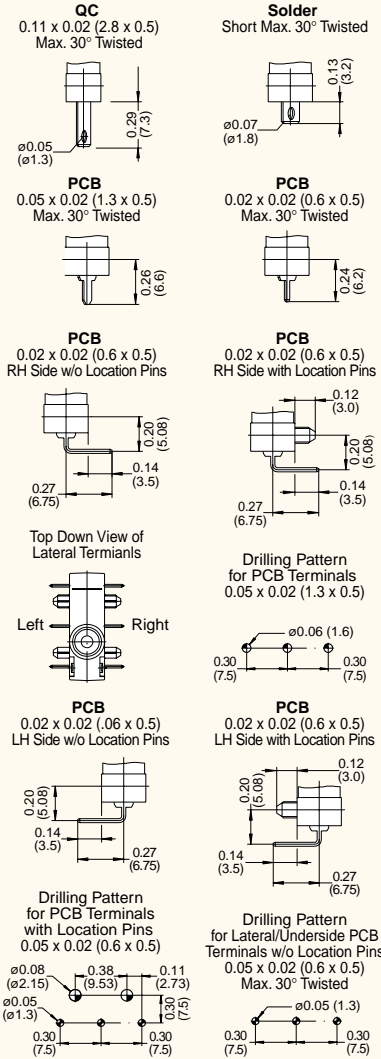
QC
0.11 x 0.02 (2.8 x 0.5)
Max. 30° Twisted

0.29
(7.3)

ø0.05
(ø1.3)

Solder
Short Max. 30° Twisted

0.13
(3.2)

ø0.07
(ø1.8)

PCB
0.05 x 0.02 (1.3 x 0.5)
Max. 30° Twisted

0.26
(6.6)

PCB
0.02 x 0.02 (0.6 x 0.5)
Max. 30° Twisted

0.24
(6.2)

PCB
0.02 x 0.02 (0.6 x 0.5)
RH Side w/o Location Pins

0.20
(5.08)

0.14
(3.5)

0.27
(6.75)

PCB
0.02 x 0.02 (0.6 x 0.5)
RH Side with Location Pins

0.12
(3.0)

0.20
(5.08)

0.14
(3.5)

0.27
(6.75)

Top Down View of
Lateral Termianls

Left

Right

Drilling Pattern
for PCB Terminals
0.05 x 0.02 (1.3 x 0.5)

ø0.06 (1.6)

0.30
(7.5)

0.30
(7.5)

PCB
0.02 x 0.02 (.06 x 0.5)
LH Side w/o Location Pins

0.20
(5.08)

0.14
(3.5)

0.27
(6.75)

PCB
0.02 x 0.02 (0.6 x 0.5)
LH Side with Location Pins

0.12
(3.0)

0.20
(5.08)

0.14
(3.5)

0.27
(6.75)

Drilling Pattern
for PCB Terminals
with Location Pins
0.05 x 0.02 (0.6 x 0.5)

ø0.08
(ø2.15)

0.38
(9.53)

0.11
(2.73)

ø0.05
(ø1.3)

0.30
(7.5)

0.30
(7.5)

0.30
(7.5)

Drilling Pattern
for Lateral/Underside PCB
Terminals w/o Location Pins
0.05 x 0.02 (0.6 x 0.5)
Max. 30° Twisted

ø0.05 (1.3)

0.30
(7.5)

0.30
(7.5)